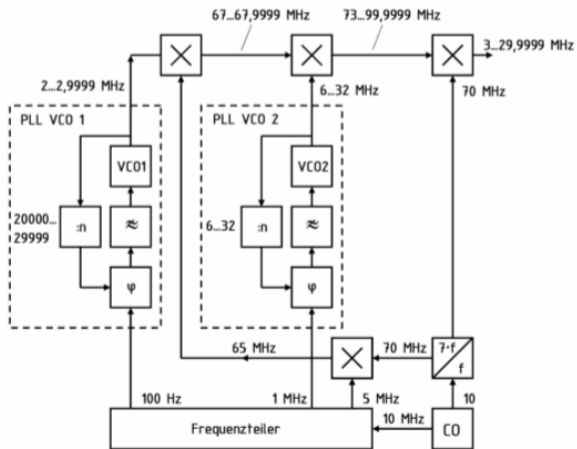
67...67,9999 MHz
73...99,9999 MHz
3...29,9999 MHz
2...2,9999 MHz
6...32 MHz
70 MHz
PLL VCO 1
PLL VCO 2
VCO1
VCO2
20000...
29999
:n
≈
6...32
:n
≈
φ
φ
65 MHz
70 MHz
7·f
f
100 Hz
1 MHz
5 MHz
10 MHz
10
Frequenzteiler
CO